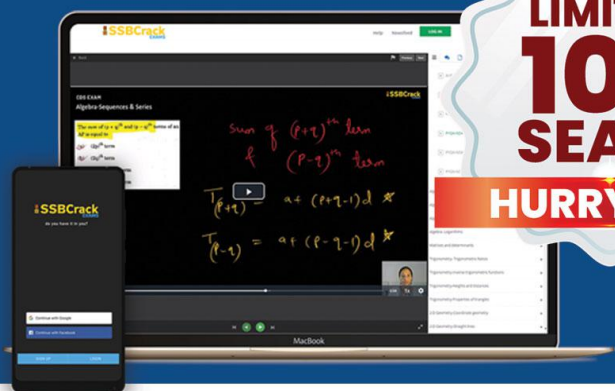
SSBCrack EXAMS

Help

Download

LOG IN

CDS EXAM

Algebra-Sequences & Series

SSBCrack EXAMS

The sum of (p + q)$^{th}$ and (p − q)$^{th}$ terms of an AP is equal to

(2p)$^{th}$ term

(2q)$^{th}$ term

Sum of (p+q)$^{th}$ term

& (p-q)$^{th}$ term

$T_{(p+q)} = a + (p+q-1)d$ ★

$T_{(p-q)} = a + (p-q-1)d$ ★

Matrices and Determinants

Trigonometry-Trigonometric Ratios

Trigonometry-Inverse Trigonometric Functions

Trigonometry-Heights and Distances

Trigonometry-Properties of Triangles

2-D Geometry-Coordinate geometry

2-D Geometry-Straight lines

MacBook

SSBCrack EXAMS

Do you have it in you?

Continue with Google

Continue with Facebook

LIMI

10

SEA

HURRY